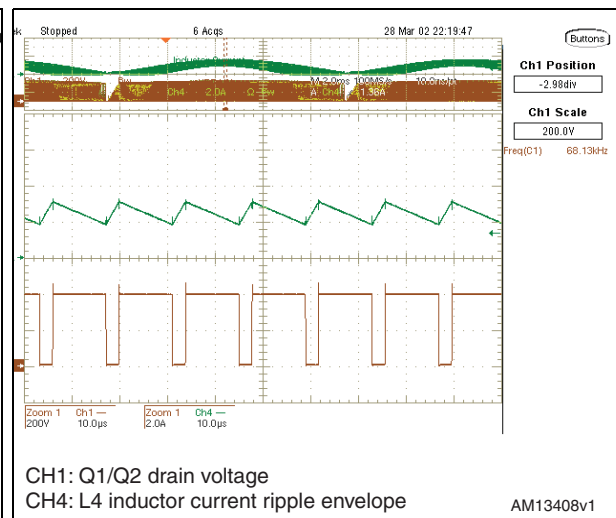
Stopped 6 Acqs 28 Mar 02 22:19:47

Buttons

Ch1 Position
-2.98div

Ch1 Scale
200.0V

Freq(C1) 68.13kHz

Inductor Current

Ch1 200V Ch4 2.0A Ω ~Bw M 2.0ms 100MS/s 10.0ns/pt A Ch4 1.36A

Zoom 1 Ch1 — 200V 10.0μs
Zoom 1 Ch4 — 2.0A 10.0μs

CH1: Q1/Q2 drain voltage
CH4: L4 inductor current ripple envelope

AM13408v1